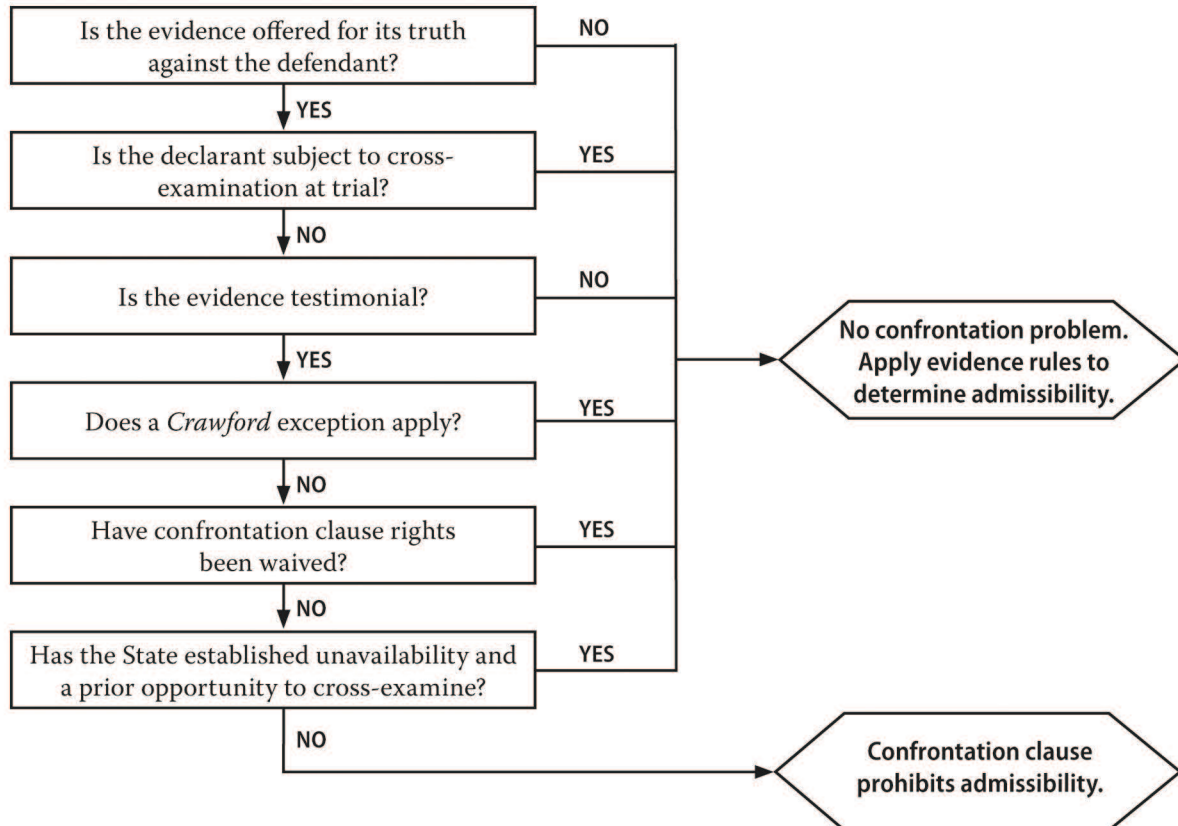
Is the evidence offered for its truth against the defendant?

NO

YES

Is the declarant subject to cross-examination at trial?

YES

NO

Is the evidence testimonial?

NO

YES

No confrontation problem. Apply evidence rules to determine admissibility.

Does a *Crawford* exception apply?

YES

NO

Have confrontation clause rights been waived?

YES

NO

Has the State established unavailability and a prior opportunity to cross-examine?

YES

NO

Confrontation clause prohibits admissibility.